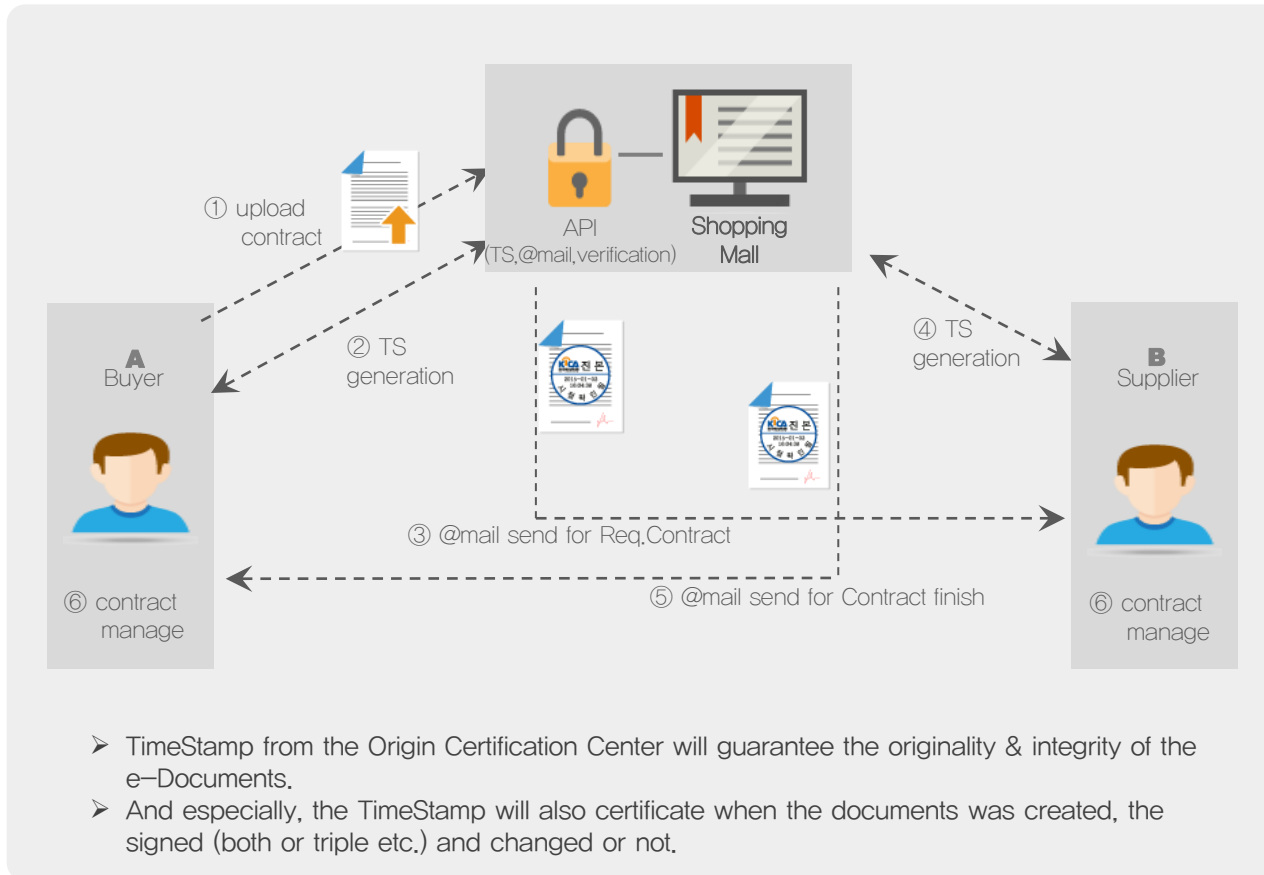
API
(TS,@mail,verification)

Shopping Mall

① upload contract

② TS generation

④ TS generation

A
Buyer

B
Supplier

KCCA 진 본
2016-01-03
16:04:38
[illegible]

KCCA 진 본
2016-01-03
16:04:38
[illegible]

③ @mail send for Req.Contract

⑤ @mail send for Contract finish

⑥ contract manage

⑥ contract manage

➢ TimeStamp from the Origin Certification Center will guarantee the originality & integrity of the e-Documents.
➢ And especially, the TimeStamp will also certificate when the documents was created, the signed (both or triple etc.) and changed or not.